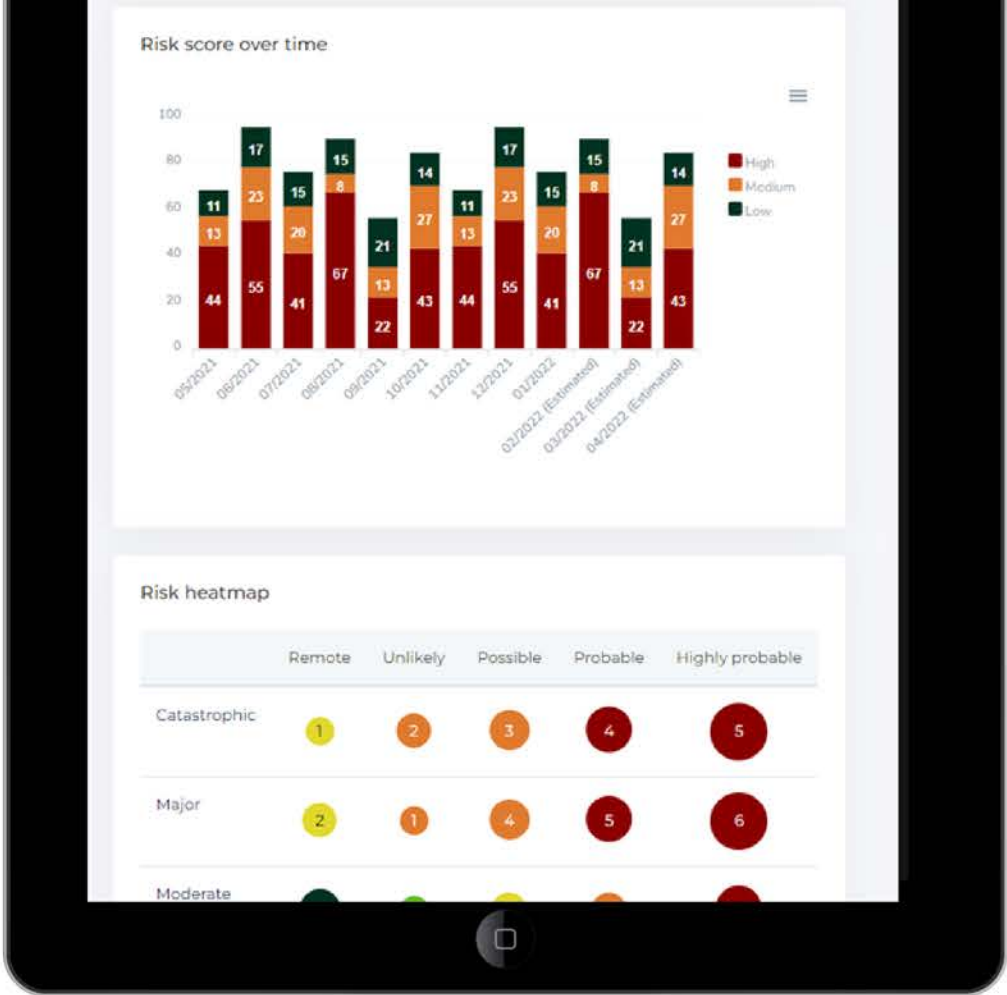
Risk score over time

100
80
60
40
20
0

| | 05/2021 | 06/2021 | 07/2021 | 08/2021 | 09/2021 | 10/2021 | 11/2021 | 12/2021 | 01/2022 | 02/2022 (Estimated) | 03/2022 (Estimated) | 04/2022 (Estimated) |
|---|---|---|---|---|---|---|---|---|---|---|---|---|
| Low | 11 | 17 | 15 | 15 | 21 | 14 | 11 | 17 | 15 | 15 | 21 | 14 |
| Medium | 13 | 23 | 20 | 8 | 13 | 27 | 13 | 23 | 20 | 8 | 13 | 27 |
| High | 44 | 55 | 41 | 67 | 22 | 43 | 44 | 55 | 41 | 67 | 22 | 43 |

High
Medium
Low

Risk heatmap

| | Remote | Unlikely | Possible | Probable | Highly probable |
|---|---|---|---|---|---|
| Catastrophic | 1 | 2 | 3 | 4 | 5 |
| Major | 2 | 1 | 4 | 5 | 6 |
| Moderate | | | | | |